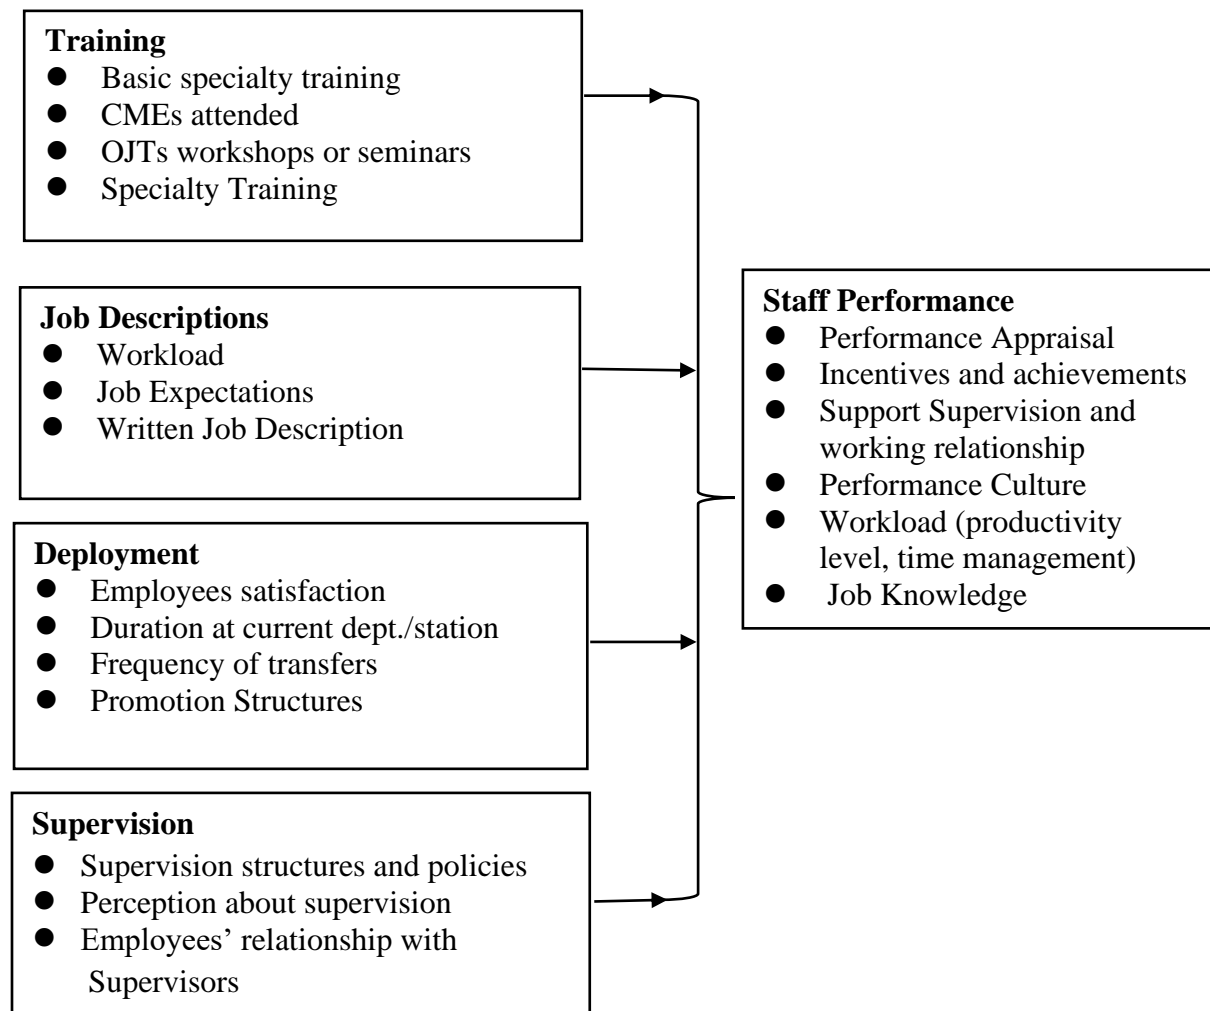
**Training**
- Basic specialty training
- CMEs attended
- OJTs workshops or seminars
- Specialty Training

**Job Descriptions**
- Workload
- Job Expectations
- Written Job Description

**Deployment**
- Employees satisfaction
- Duration at current dept./station
- Frequency of transfers
- Promotion Structures

**Supervision**
- Supervision structures and policies
- Perception about supervision
- Employees' relationship with Supervisors

**Staff Performance**
- Performance Appraisal
- Incentives and achievements
- Support Supervision and working relationship
- Performance Culture
- Workload (productivity level, time management)
- Job Knowledge